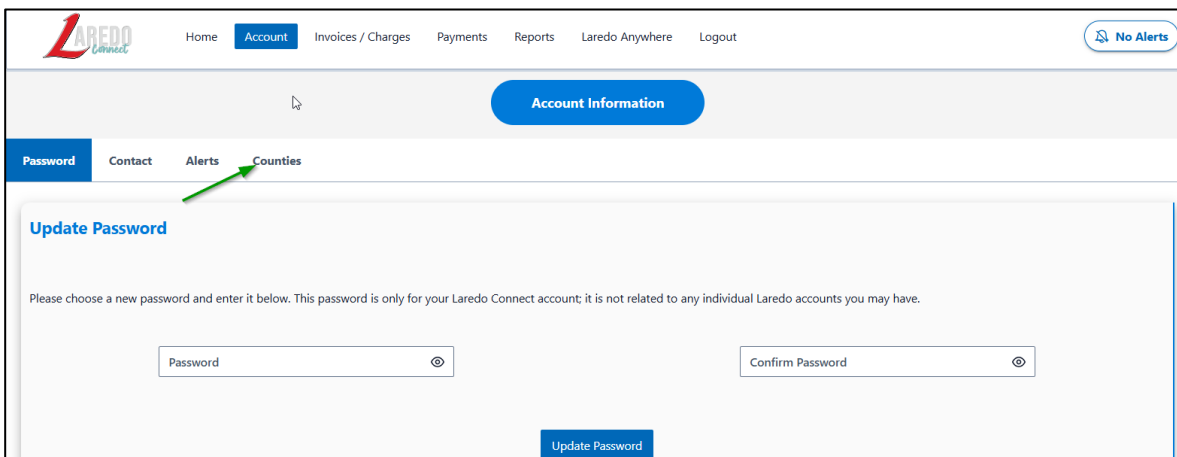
LAREDO Connect

Home Account Invoices / Charges Payments Reports Laredo Anywhere Logout

No Alerts

Account Information

Password Contact Alerts Counties

Update Password

Please choose a new password and enter it below. This password is only for your Laredo Connect account; it is not related to any individual Laredo accounts you may have.

Password

Confirm Password

Update Password